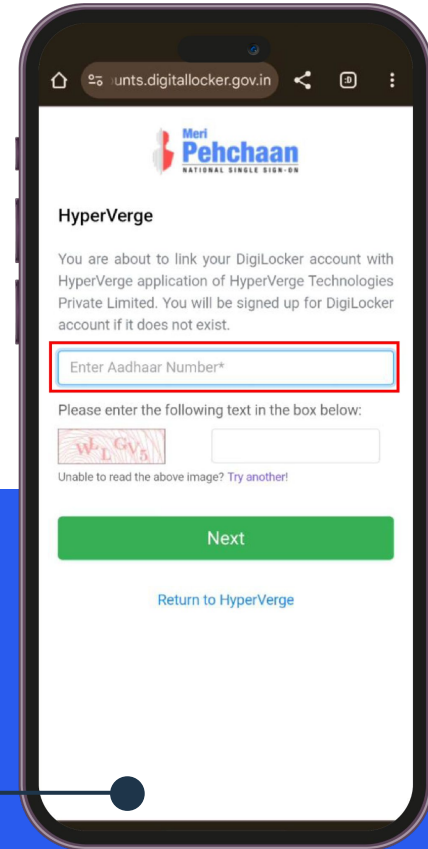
unts.digitallocker.gov.in

Meri
Pehchaan
NATIONAL SINGLE SIGN-ON

HyperVerge

You are about to link your DigiLocker account with HyperVerge application of HyperVerge Technologies Private Limited. You will be signed up for DigiLocker account if it does not exist.

Enter Aadhaar Number*

Please enter the following text in the box below:

WLGV5

Unable to read the above image? Try another!

Next

Return to HyperVerge